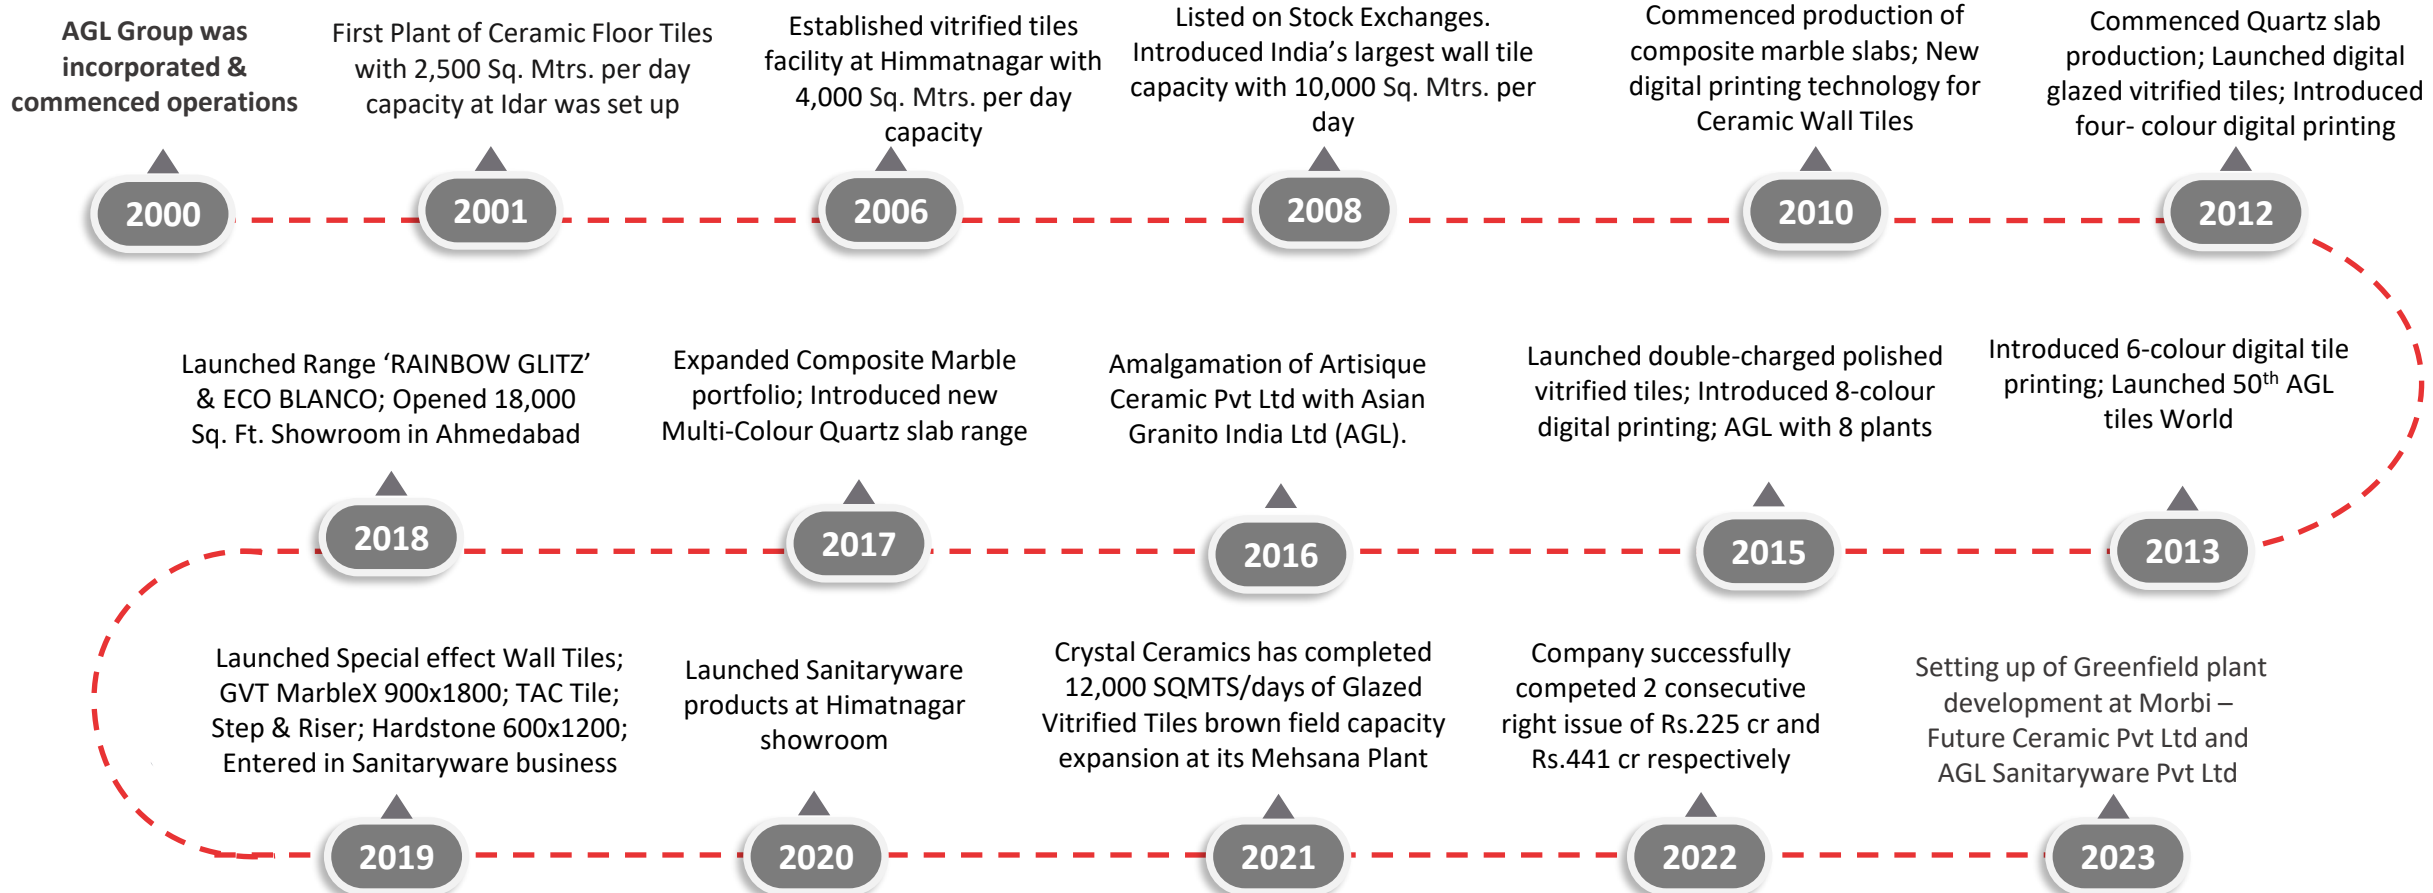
AGL Group was incorporated & commenced operations

2000

First Plant of Ceramic Floor Tiles with 2,500 Sq. Mtrs. per day capacity at Idar was set up

2001

Established vitrified tiles facility at Himmatnagar with 4,000 Sq. Mtrs. per day capacity

2006

Listed on Stock Exchanges. Introduced India's largest wall tile capacity with 10,000 Sq. Mtrs. per day

2008

Commenced production of composite marble slabs; New digital printing technology for Ceramic Wall Tiles

2010

Commenced Quartz slab production; Launched digital glazed vitrified tiles; Introduced four- colour digital printing

2012

Launched Range 'RAINBOW GLITZ' & ECO BLANCO; Opened 18,000 Sq. Ft. Showroom in Ahmedabad

2018

Expanded Composite Marble portfolio; Introduced new Multi-Colour Quartz slab range

2017

Amalgamation of Artisique Ceramic Pvt Ltd with Asian Granito India Ltd (AGL).

2016

Launched double-charged polished vitrified tiles; Introduced 8-colour digital printing; AGL with 8 plants

2015

Introduced 6-colour digital tile printing; Launched 50$^{th}$ AGL tiles World

2013

Launched Special effect Wall Tiles; GVT MarbleX 900x1800; TAC Tile; Step & Riser; Hardstone 600x1200; Entered in Sanitaryware business

2019

Launched Sanitaryware products at Himatnagar showroom

2020

Crystal Ceramics has completed 12,000 SQMTS/days of Glazed Vitrified Tiles brown field capacity expansion at its Mehsana Plant

2021

Company successfully competed 2 consecutive right issue of Rs.225 cr and Rs.441 cr respectively

2022

Setting up of Greenfield plant development at Morbi – Future Ceramic Pvt Ltd and AGL Sanitaryware Pvt Ltd

2023